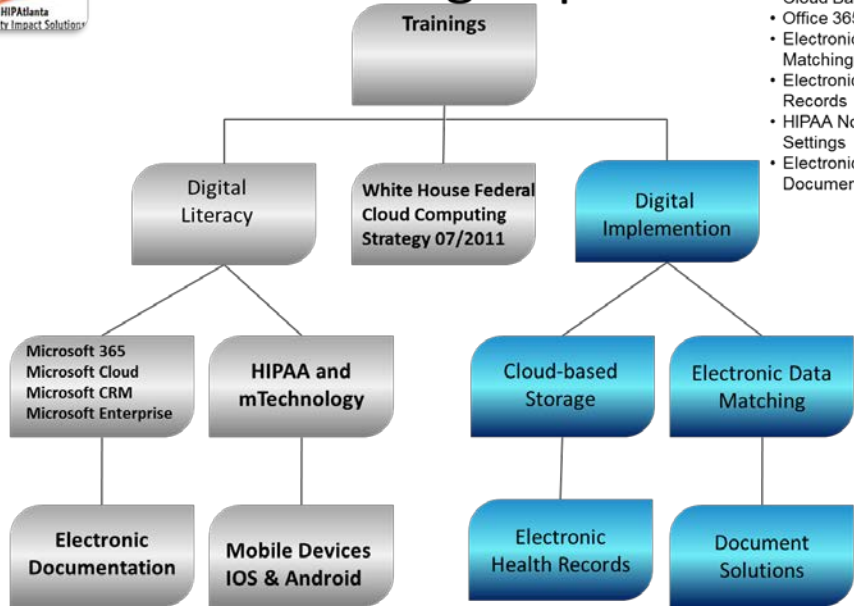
HIPAtlanta
ty Impact Solution

Trainings

Digital Literacy

White House Federal Cloud Computing Strategy 07/2011

Digital Implemention

Microsoft 365
Microsoft Cloud
Microsoft CRM
Microsoft Enterprise

HIPAA and mTechnology

Cloud-based Storage

Electronic Data Matching

Electronic Documentation

Mobile Devices IOS & Android

Electronic Health Records

Document Solutions

Cloud Ba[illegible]
• Office 36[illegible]
• Electroni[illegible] Matching
• Electroni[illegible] Records
• HIPAA No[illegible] Settings
• Electroni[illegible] Documen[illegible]